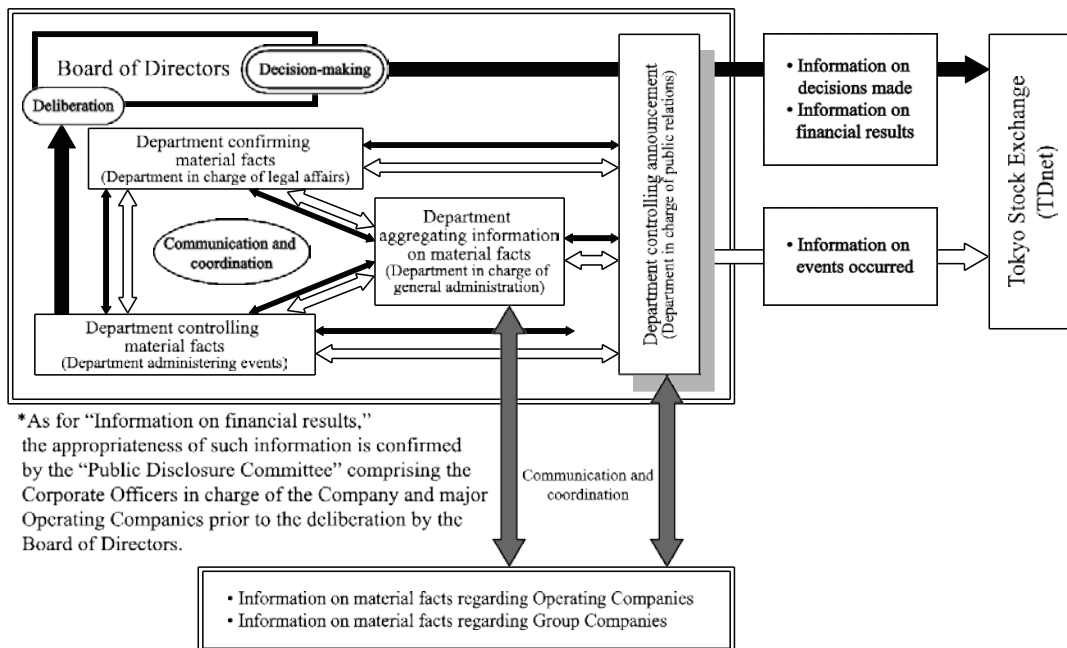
Board of Directors
Decision-making
Deliberation
Department confirming material facts (Department in charge of legal affairs)
Communication and coordination
Department aggregating information on material facts (Department in charge of general administration)
Department controlling material facts (Department administering events)
Department controlling announcement (Department in charge of public relations)
• Information on decisions made
• Information on financial results
• Information on events occurred
Tokyo Stock Exchange (TDnet)

*As for "Information on financial results," the appropriateness of such information is confirmed by the "Public Disclosure Committee" comprising the Corporate Officers in charge of the Company and major Operating Companies prior to the deliberation by the Board of Directors.

Communication and coordination

• Information on material facts regarding Operating Companies
• Information on material facts regarding Group Companies